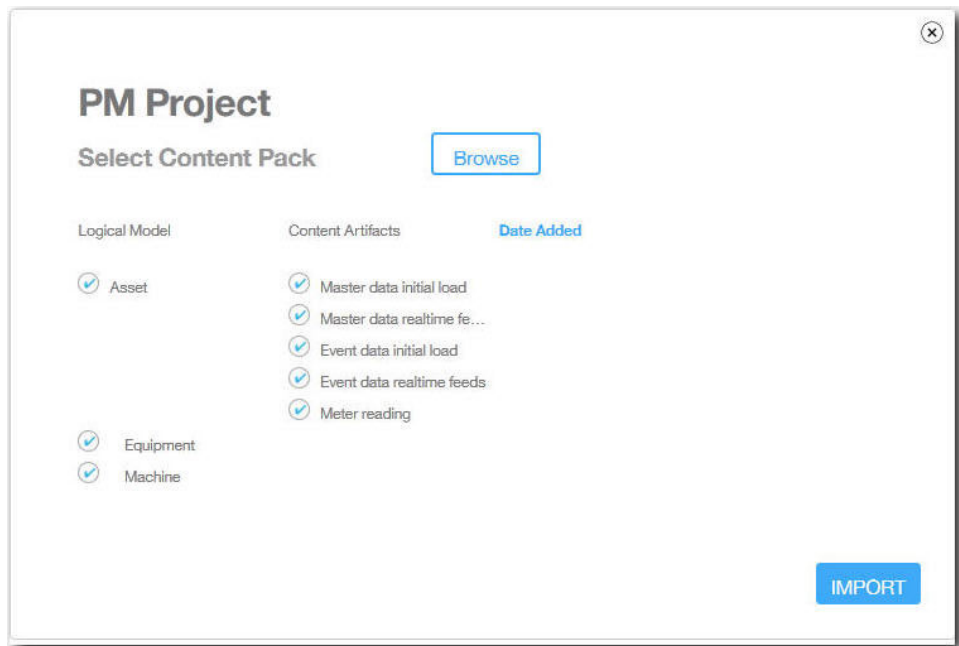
PM Project

Select Content Pack

Browse

Logical Model

Content Artifacts

Date Added

Asset

Master data initial load

Master data realtime fe...

Event data initial load

Event data realtime feeds

Meter reading

Equipment

Machine

IMPORT